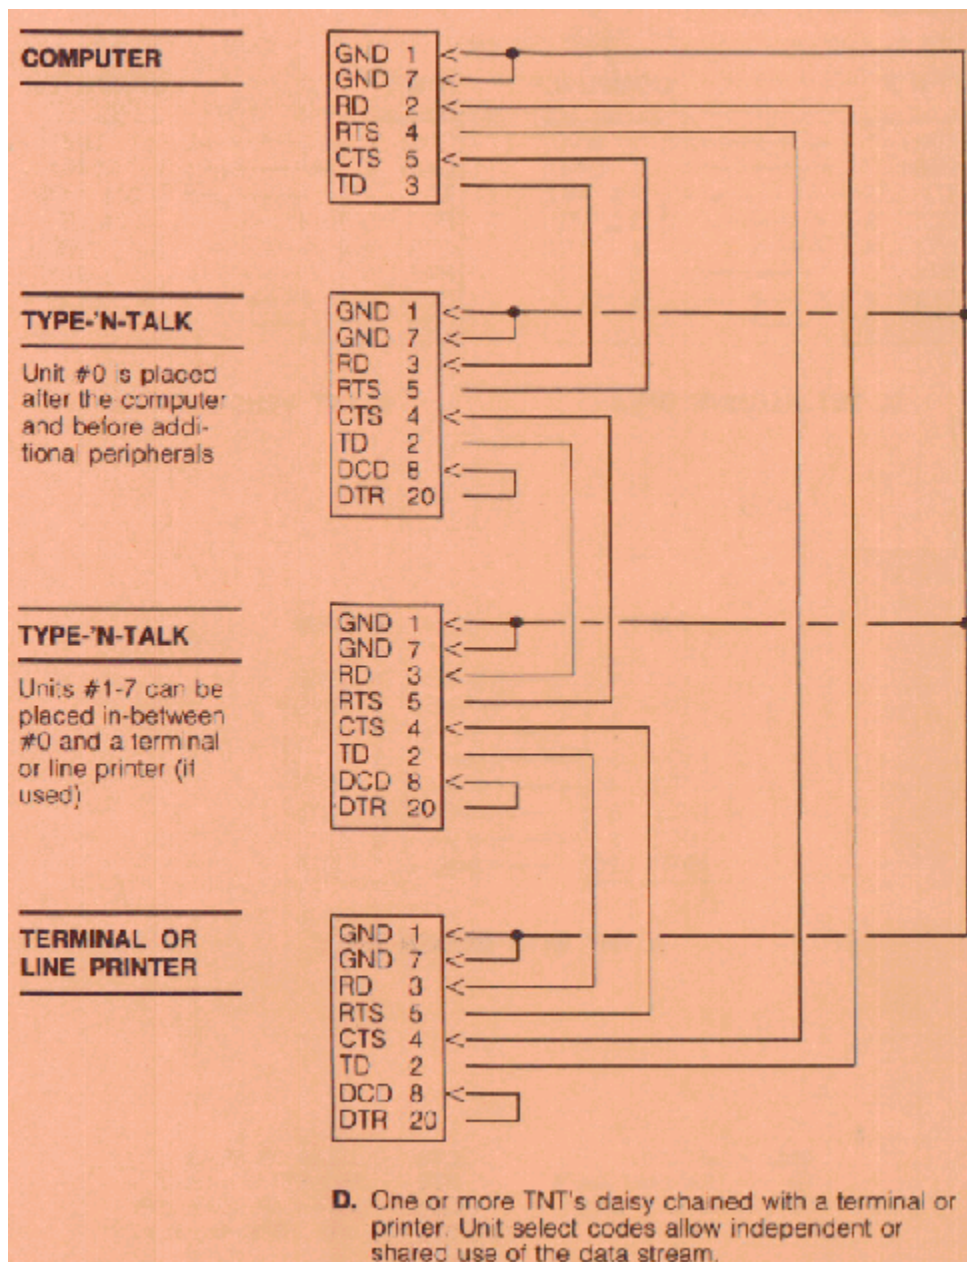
COMPUTER

GND 1
GND 7
RD 2
RTS 4
CTS 5
TD 3

TYPE-'N-TALK

Unit #0 is placed after the computer and before additional peripherals

GND 1
GND 7
RD 3
RTS 5
CTS 4
TD 2
DCD 8
DTR 20

TYPE-'N-TALK

Units #1-7 can be placed in-between #0 and a terminal or line printer (if used)

GND 1
GND 7
RD 3
RTS 5
CTS 4
TD 2
DCD 8
DTR 20

TERMINAL OR LINE PRINTER

GND 1
GND 7
RD 3
RTS 5
CTS 4
TD 2
DCD 8
DTR 20

D. One or more TNT's daisy chained with a terminal or printer. Unit select codes allow independent or shared use of the data stream.